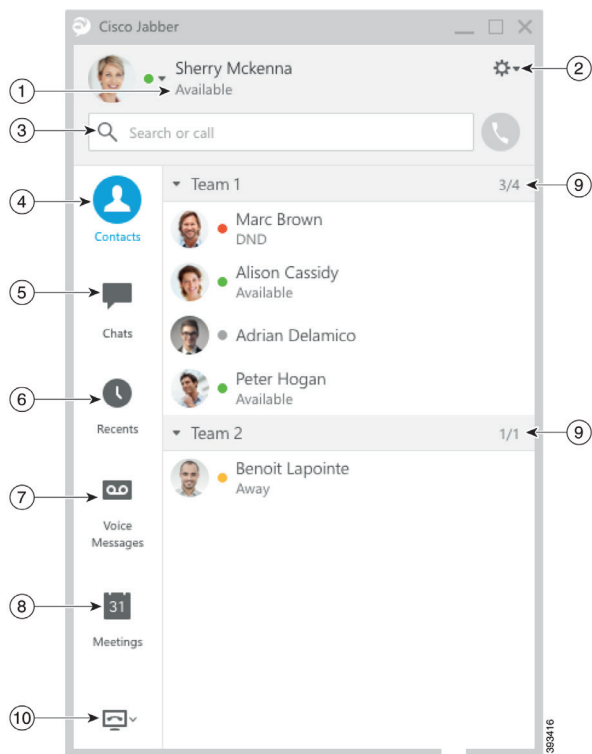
Cisco Jabber

Sherry Mckenna
Available

Search or call

1
2
3
4
5
6
7
8
9
9
10

Contacts

Chats

Recents

Voice Messages

31
Meetings

Team 1 3/4

Marc Brown
DND

Alison Cassidy
Available

Adrian Delamico

Peter Hogan
Available

Team 2 1/1

Benoit Lapointe
Away

393416